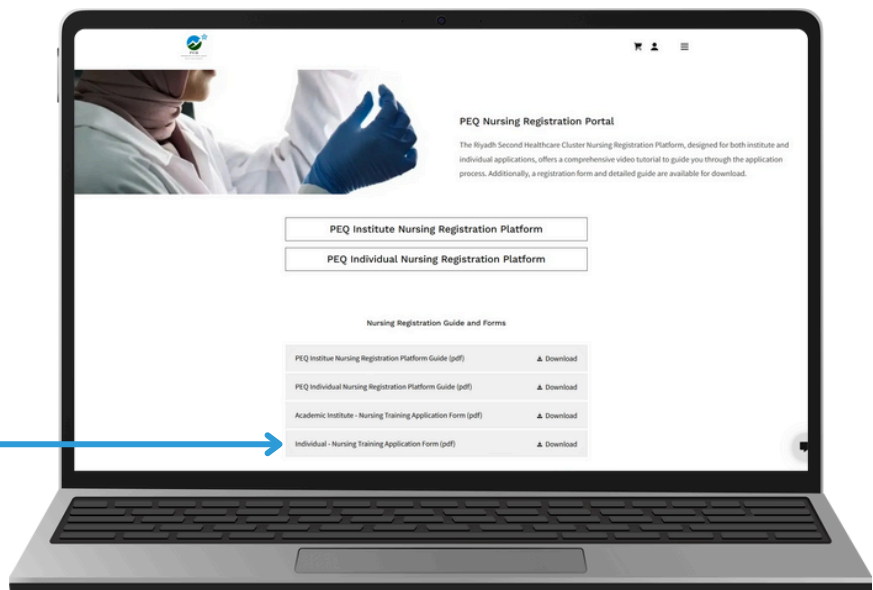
PEQ Nursing Registration Portal

The Riyadh Second Healthcare Cluster Nursing Registration Platform, designed for both institute and individual applications, offers a comprehensive video tutorial to guide you through the application process. Additionally, a registration form and detailed guide are available for download.

PEQ Institute Nursing Registration Platform

PEQ Individual Nursing Registration Platform

Nursing Registration Guide and Forms

| PEQ Institue Nursing Registration Platform Guide (pdf) | Download |
|---|---|
| PEQ Individual Nursing Registration Platform Guide (pdf) | Download |
| Academic Institute - Nursing Training Application Form (pdf) | Download |
| Individual - Nursing Training Application Form (pdf) | Download |